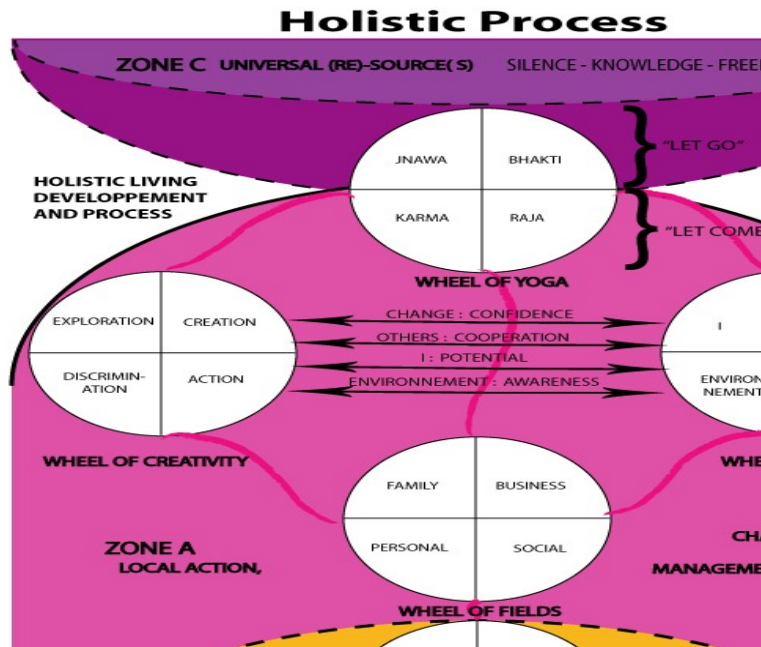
Holistic Process

ZONE C UNIVERSAL (RE)-SOURCE( S) SILENCE - KNOWLEDGE - FREE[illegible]

JNAWA
BHAKTI
KARMA
RAJA

"LET GO"

"LET COME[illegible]

HOLISTIC LIVING DEVELOPPEMENT AND PROCESS

WHEEL OF YOGA

EXPLORATION
CREATION
DISCRIMIN-ATION
ACTION

CHANGE : CONFIDENCE
OTHERS : COOPERATION
I : POTENTIAL
ENVIRONNEMENT : AWARENESS

I
ENVIRON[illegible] NEMENT

WHEEL OF CREATIVITY

WHE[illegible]

FAMILY
BUSINESS
PERSONAL
SOCIAL

ZONE A
LOCAL ACTION,

CHA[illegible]
MANAGEME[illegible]

WHEEL OF FIELDS